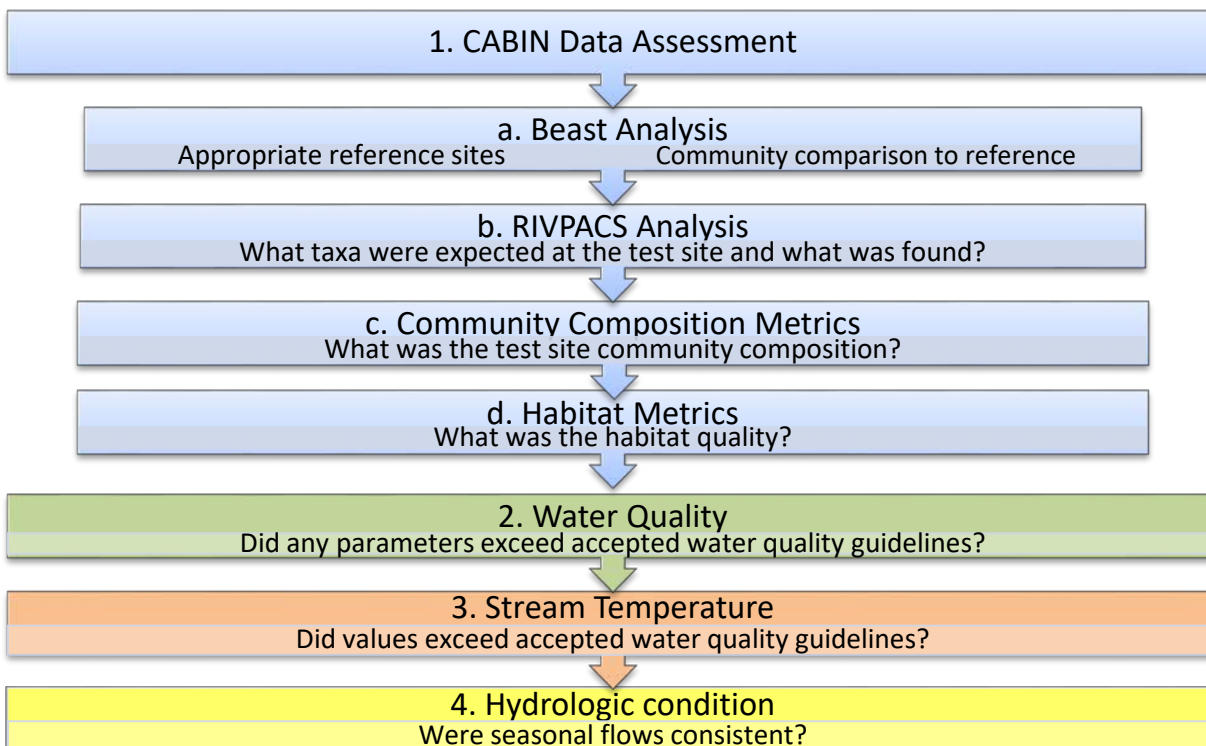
1. CABIN Data Assessment

a. Beast Analysis
Appropriate reference sites
Community comparison to reference

b. RIVPACS Analysis
What taxa were expected at the test site and what was found?

c. Community Composition Metrics
What was the test site community composition?

d. Habitat Metrics
What was the habitat quality?

2. Water Quality
Did any parameters exceed accepted water quality guidelines?

3. Stream Temperature
Did values exceed accepted water quality guidelines?

4. Hydrologic condition
Were seasonal flows consistent?